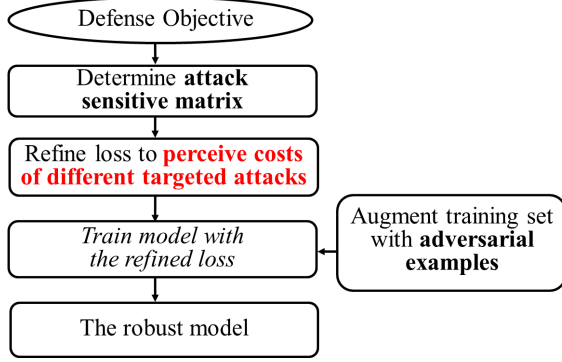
Defense Objective

Determine attack sensitive matrix

Refine loss to perceive costs of different targeted attacks

Train model with the refined loss

Augment training set with adversarial examples

The robust model